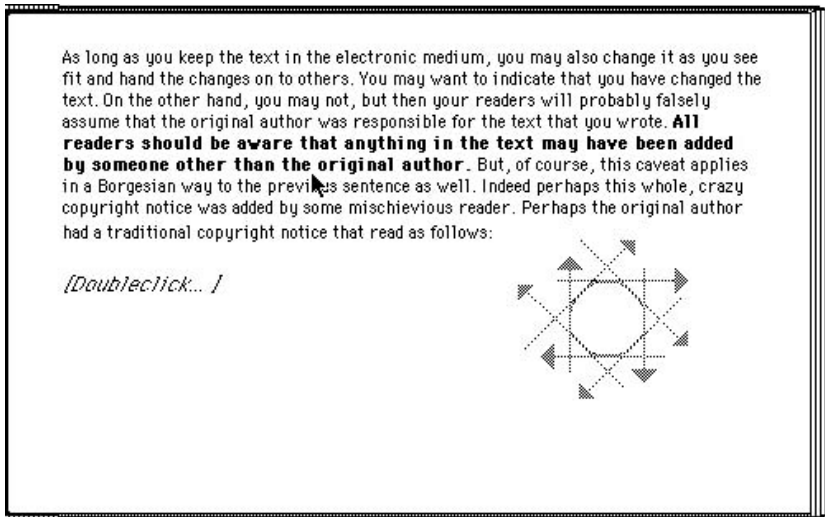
As long as you keep the text in the electronic medium, you may also change it as you see fit and hand the changes on to others. You may want to indicate that you have changed the text. On the other hand, you may not, but then your readers will probably falsely assume that the original author was responsible for the text that you wrote. **All readers should be aware that anything in the text may have been added by someone other than the original author.** But, of course, this caveat applies in a Borgesian way to the previous sentence as well. Indeed perhaps this whole, crazy copyright notice was added by some mischievious reader. Perhaps the original author had a traditional copyright notice that read as follows:

[Doubleclick... ]